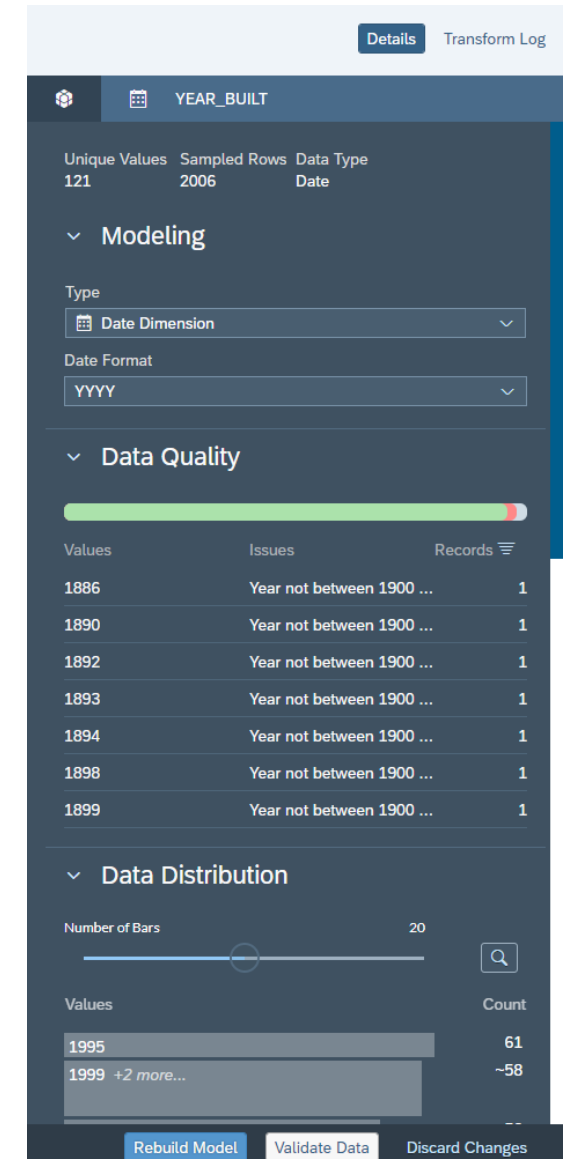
Details Transform Log

YEAR_BUILT

Unique Values 121
Sampled Rows 2006
Data Type Date

Modeling

Type
Date Dimension

Date Format
YYYY

Data Quality

| Values | Issues | Records |
|---|---|---|
| 1886 | Year not between 1900 ... | 1 |
| 1890 | Year not between 1900 ... | 1 |
| 1892 | Year not between 1900 ... | 1 |
| 1893 | Year not between 1900 ... | 1 |
| 1894 | Year not between 1900 ... | 1 |
| 1898 | Year not between 1900 ... | 1 |
| 1899 | Year not between 1900 ... | 1 |

Data Distribution

Number of Bars 20

| Values | Count |
|---|---|
| 1995 | 61 |
| 1999 +2 more... | ~58 |

Rebuild Model Validate Data Discard Changes